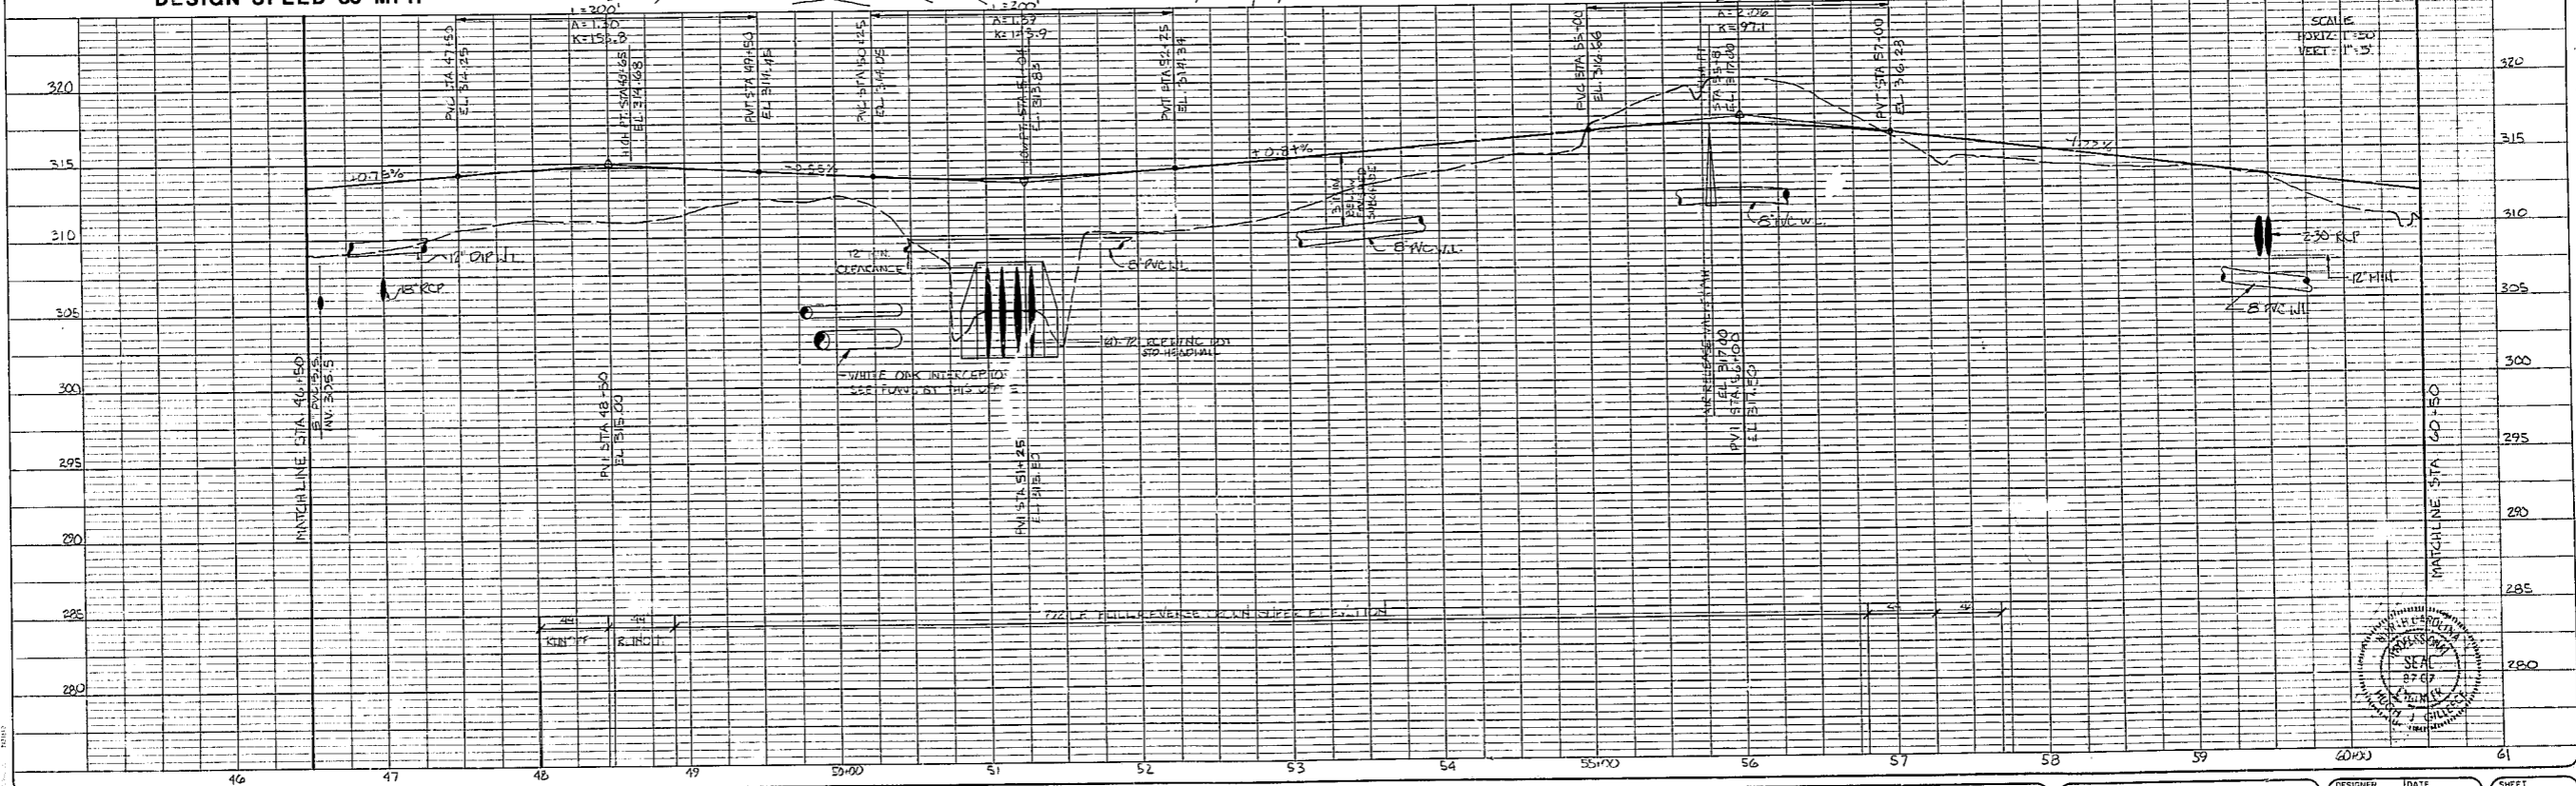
DESIGN SPEED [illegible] MPH

L=300'
A=1.30
K=153.8

L=300'
A=1.37
K=1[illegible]9

A=2.06
K=97.1

SCALE
HORIZ: 1"=50'
VERT: 1"=5'

320
315
310
305
300
295
290
285
280

320
315
310
305
300
295
290
285
280

PVC STA 47+50
EL 314.25

HIGH PT. STA 48+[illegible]
EL 314.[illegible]

PVT STA 49+50
EL 314.45

PVC STA 50+25
EL 314.05

LOW PT STA 51+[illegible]
EL 313.83

PVT STA 52+25
EL 314.39

PVC STA 55+00
EL 316.66

HIGH PT STA 55+81
EL 317.00

PVT STA 57+00
EL 316.23

+0.75%
-0.58%
+0.84%
-1.22%

12" DIP W.L.
18" RCP
12" MIN. CLEARANCE
8" PVC W.L.
8" PVC W.L.
8" PVC W.L.
8" PVC W.L.
230 RCP
12" MIN.

3' MIN. BELOW SUBGRADE

(4) 72" RCP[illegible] STD HEADWALL

WHITE OAK INTERCEPTOR SEE PLANS BY THIS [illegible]

MATCHLINE STA 46+50
EL PVC 3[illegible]
INV. 305.5

PVI STA 48+50
EL 315.00

PVI STA 51+25
EL 313.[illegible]

AIR RELEASE VALVE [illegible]
EL 317.00
PVI STA 56+00
EL 317.50

MATCHLINE STA 60+50

TOE OF FULL REVERSE CROWN SUPER ELEVATION

44
RUN OFF
44
R.L.NO.T.

NORTH CAROLINA
PROFESSIONAL
SEAL
8767
ENGINEER
HUGH J GILLERC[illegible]

46
47
48
49
50+00
51
52
53
54
55+00
56
57
58
59
60+00
61

DESIGNER
DATE
SHEET